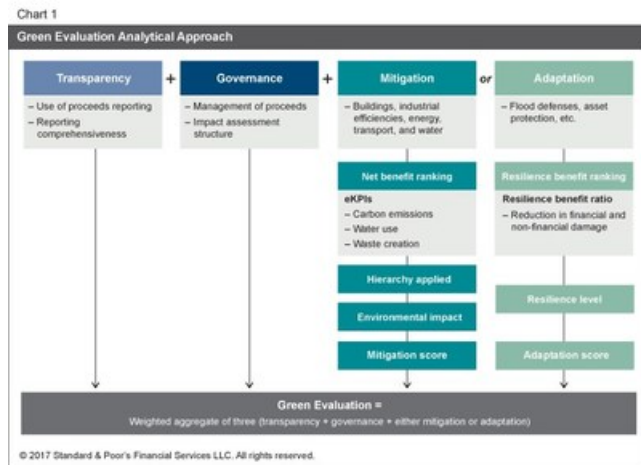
Chart 1

Green Evaluation Analytical Approach

Transparency + Governance + Mitigation or Adaptation

– Use of proceeds reporting
– Reporting comprehensiveness

– Management of proceeds
– Impact assessment structure

– Buildings, industrial efficiencies, energy, transport, and water

– Flood defenses, asset protection, etc.

Net benefit ranking

eKPIs
– Carbon emissions
– Water use
– Waste creation

Hierarchy applied

Environmental impact

Mitigation score

Resilience benefit ranking

Resilience benefit ratio
– Reduction in financial and non-financial damage

Resilience level

Adaptation score

Green Evaluation =
Weighted aggregate of three (transparency + governance + either mitigation or adaptation)

© 2017 Standard & Poor's Financial Services LLC. All rights reserved.